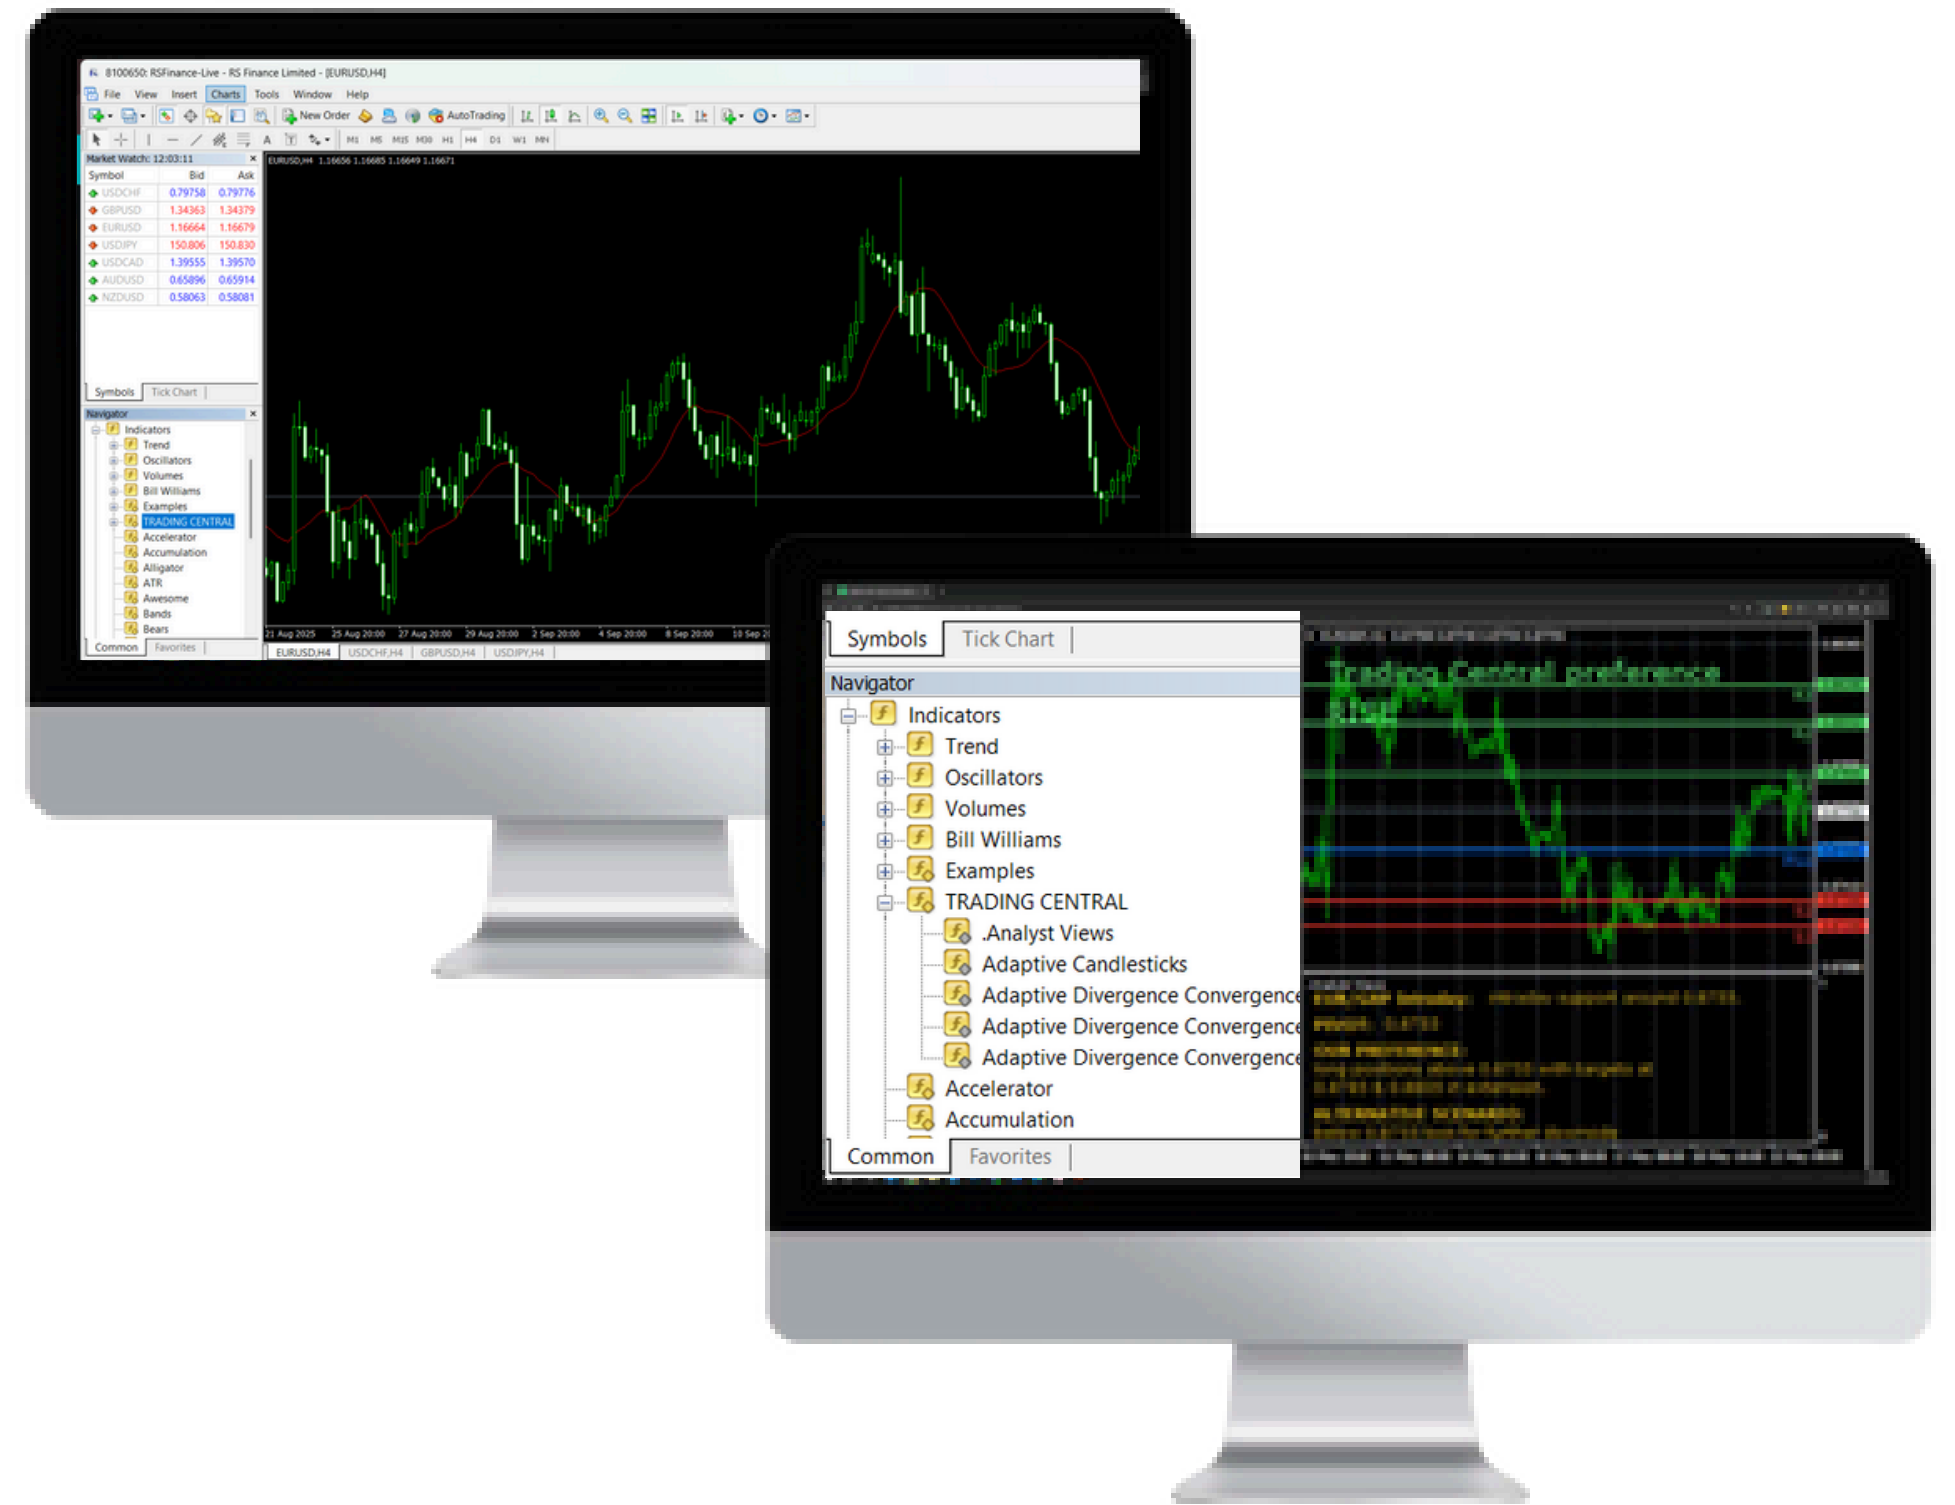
8100650: RSFinance-Live - RS Finance Limited - [EURUSD,H4]

File View Insert Charts Tools Window Help

New Order AutoTrading

M1 M5 M15 M30 H1 H4 D1 W1 MN

Market Watch: 12:03:11

| Symbol | Bid | Ask |
|---|---|---|
| USDCHF | 0.79758 | 0.79776 |
| GBPUSD | 1.34363 | 1.34379 |
| EURUSD | 1.16664 | 1.16679 |
| USDJPY | 150.806 | 150.830 |
| USDCAD | 1.39555 | 1.39570 |
| AUDUSD | 0.65896 | 0.65914 |
| NZDUSD | 0.58063 | 0.58081 |

Symbols Tick Chart

Navigator

Indicators
Trend
Oscillators
Volumes
Bill Williams
Examples
TRADING CENTRAL
Accelerator
Accumulation
Alligator
ATR
Awesome
Bands
Bears

Common Favorites

EURUSD,H4 1.16656 1.16685 1.16649 1.16671

21 Aug 2025 25 Aug 20:00 27 Aug 20:00 29 Aug 20:00 2 Sep 20:00 4 Sep 20:00 8 Sep 20:00 10 Sep 2

EURUSD,H4 USDCHF,H4 GBPUSD,H4 USDJPY,H4

Symbols Tick Chart

Navigator

Indicators
Trend
Oscillators
Volumes
Bill Williams
Examples
TRADING CENTRAL
.Analyst Views
Adaptive Candlesticks
Adaptive Divergence Convergence
Adaptive Divergence Convergence
Adaptive Divergence Convergence
Accelerator
Accumulation

Common Favorites

Trading Central preference

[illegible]